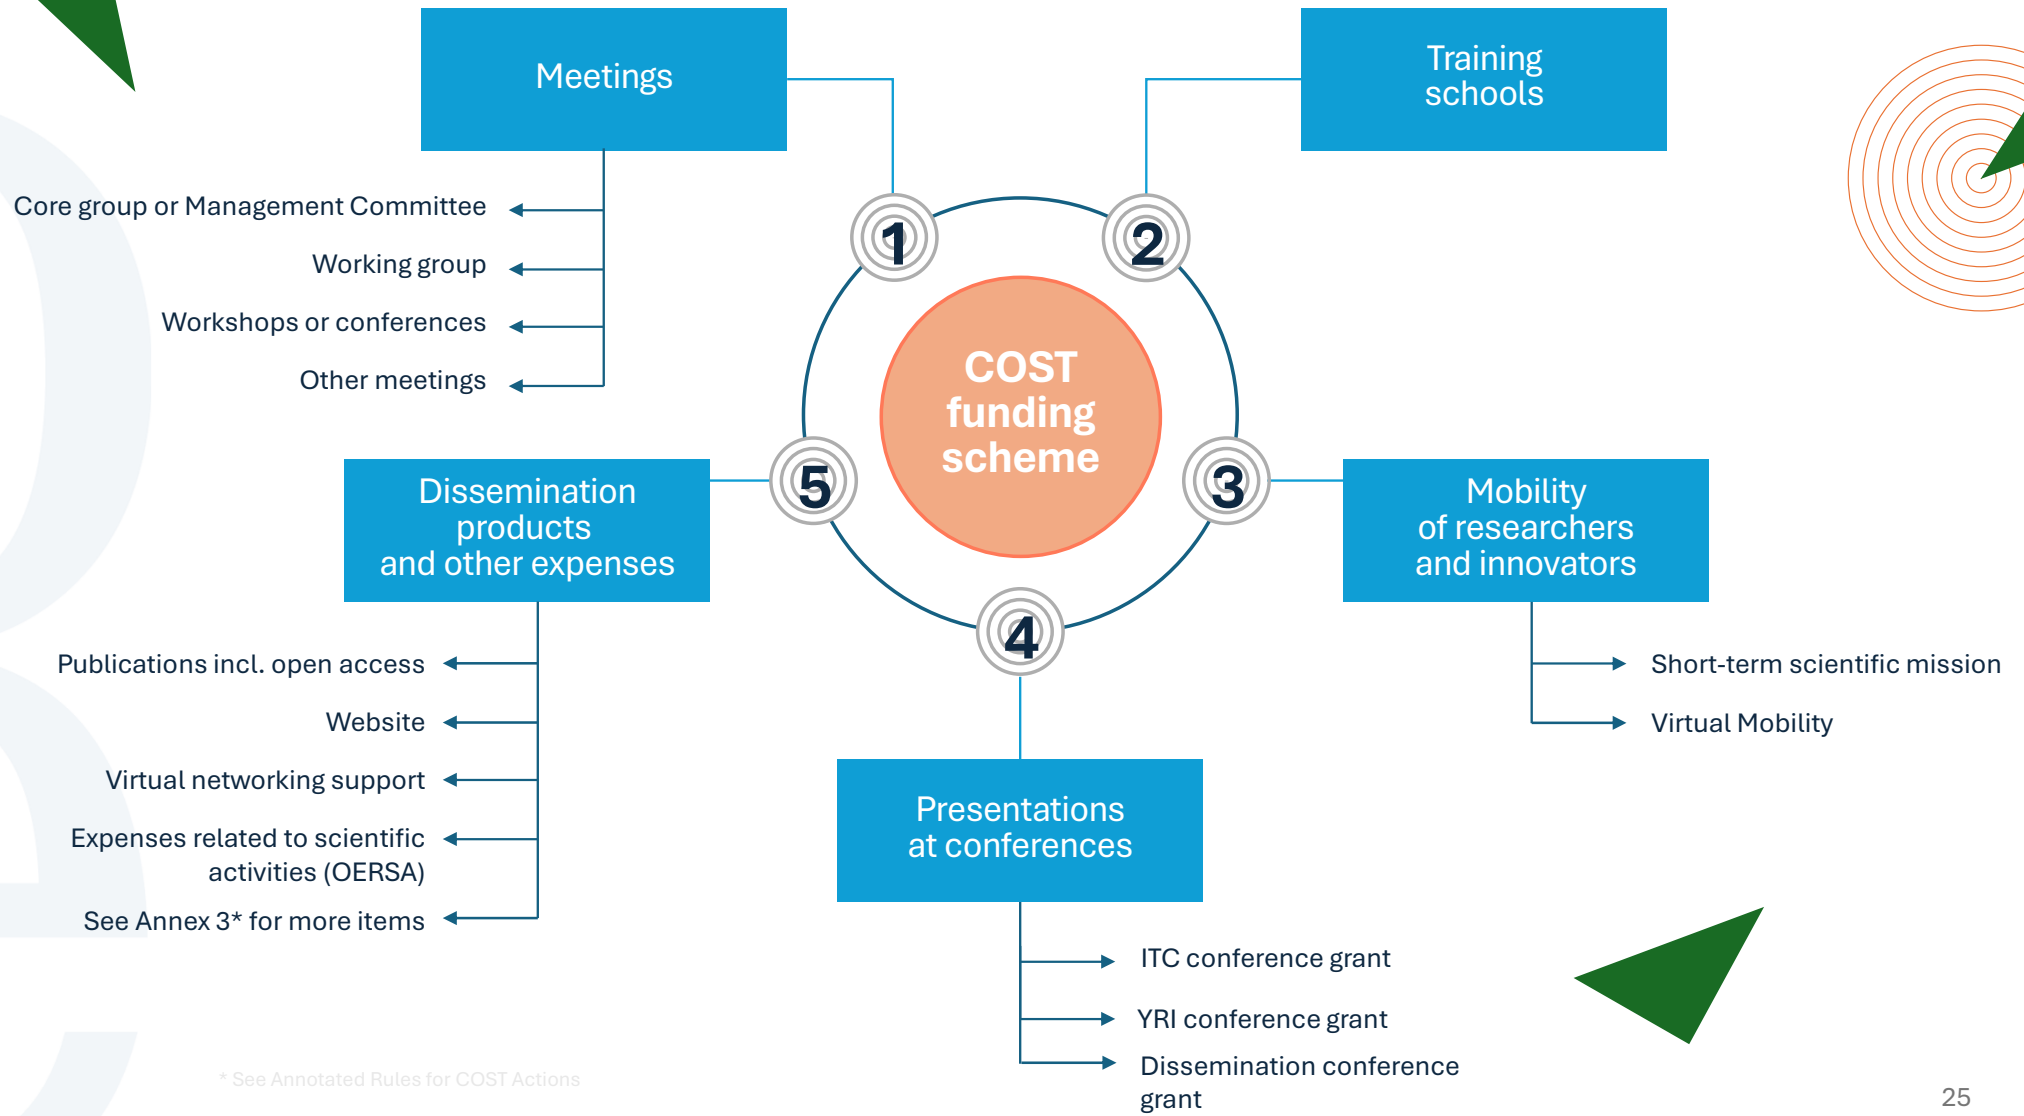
Meetings

Training schools

Core group or Management Committee

Working group

Workshops or conferences

Other meetings

1

2

COST funding scheme

5

3

Dissemination products and other expenses

Mobility of researchers and innovators

4

Publications incl. open access

Website

Virtual networking support

Expenses related to scientific activities (OERSA)

See Annex 3* for more items

Short-term scientific mission

Virtual Mobility

Presentations at conferences

ITC conference grant

YRI conference grant

Dissemination conference grant

* See Annotated Rules for COST Actions

25